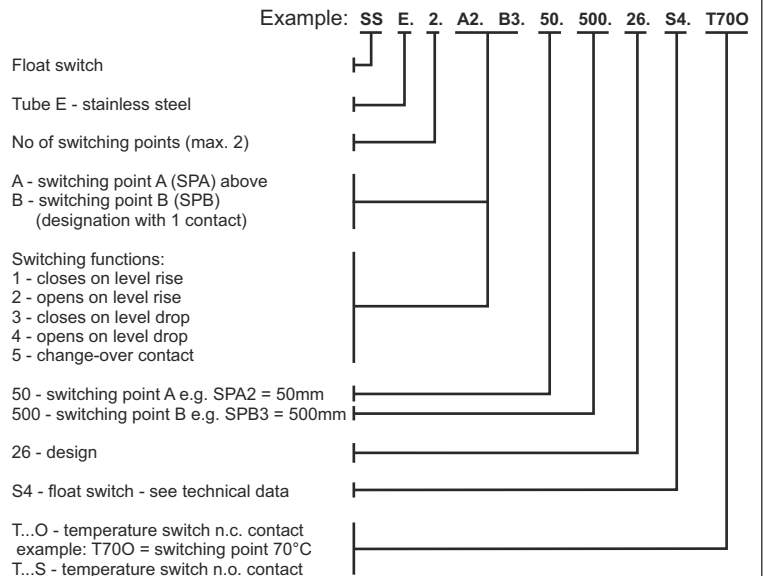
Example: SS E. 2. A2. B3. 50. 500. 26. S4. T70O

Float switch

Tube E - stainless steel

No of switching points (max. 2)

A - switching point A (SPA) above
B - switching point B (SPB)
(designation with 1 contact)

Switching functions:
1 - closes on level rise
2 - opens on level rise
3 - closes on level drop
4 - opens on level drop
5 - change-over contact

50 - switching point A e.g. SPA2 = 50mm
500 - switching point B e.g. SPB3 = 500mm

26 - design

S4 - float switch - see technical data

T...O - temperature switch n.c. contact
example: T70O = switching point 70°C
T...S - temperature switch n.o. contact